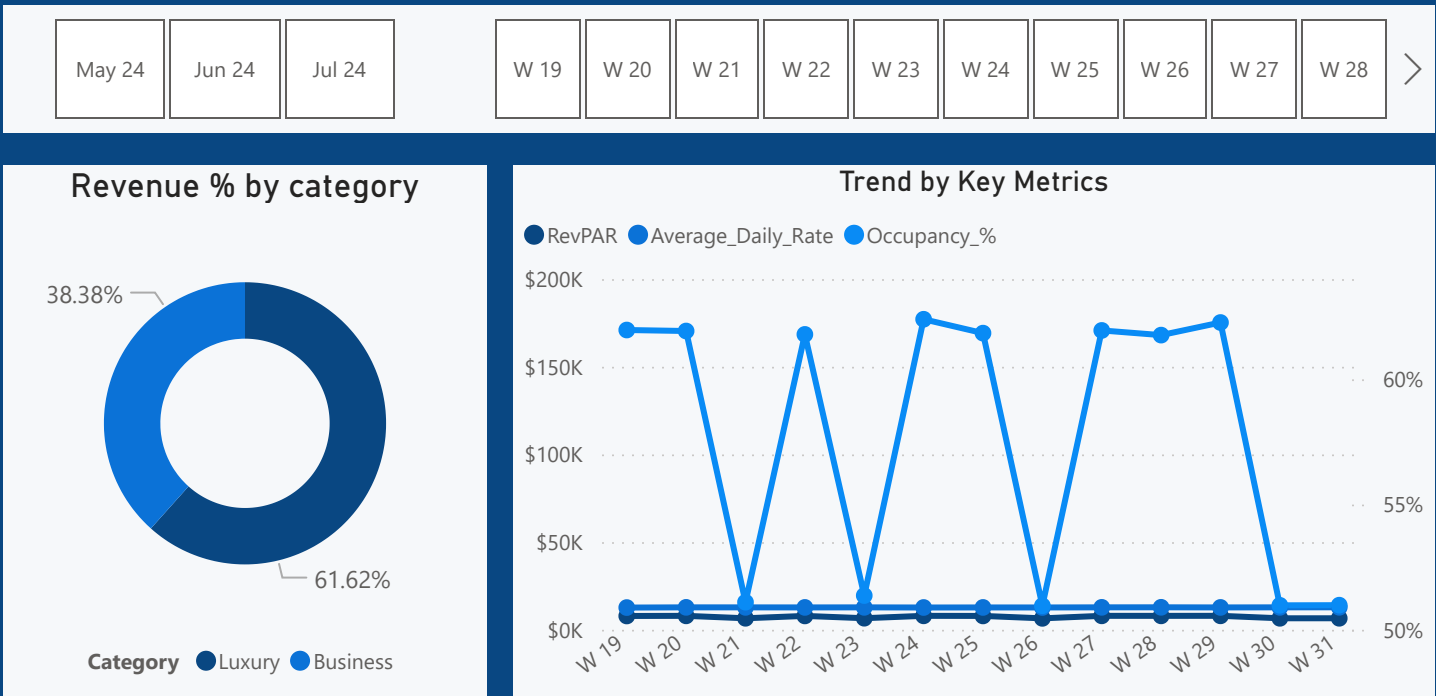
May 24 Jun 24 Jul 24

W 19 W 20 W 21 W 22 W 23 W 24 W 25 W 26 W 27 W 28

Revenue % by category

38.38%

61.62%

Category Luxury Business

Trend by Key Metrics

RevPAR Average_Daily_Rate Occupancy_%

$200K
$150K
$100K
$50K
$0K

60%
55%
50%

W 19 W 20 W 21 W 22 W 23 W 24 W 25 W 26 W 27 W 28 W 29 W 30 W 31